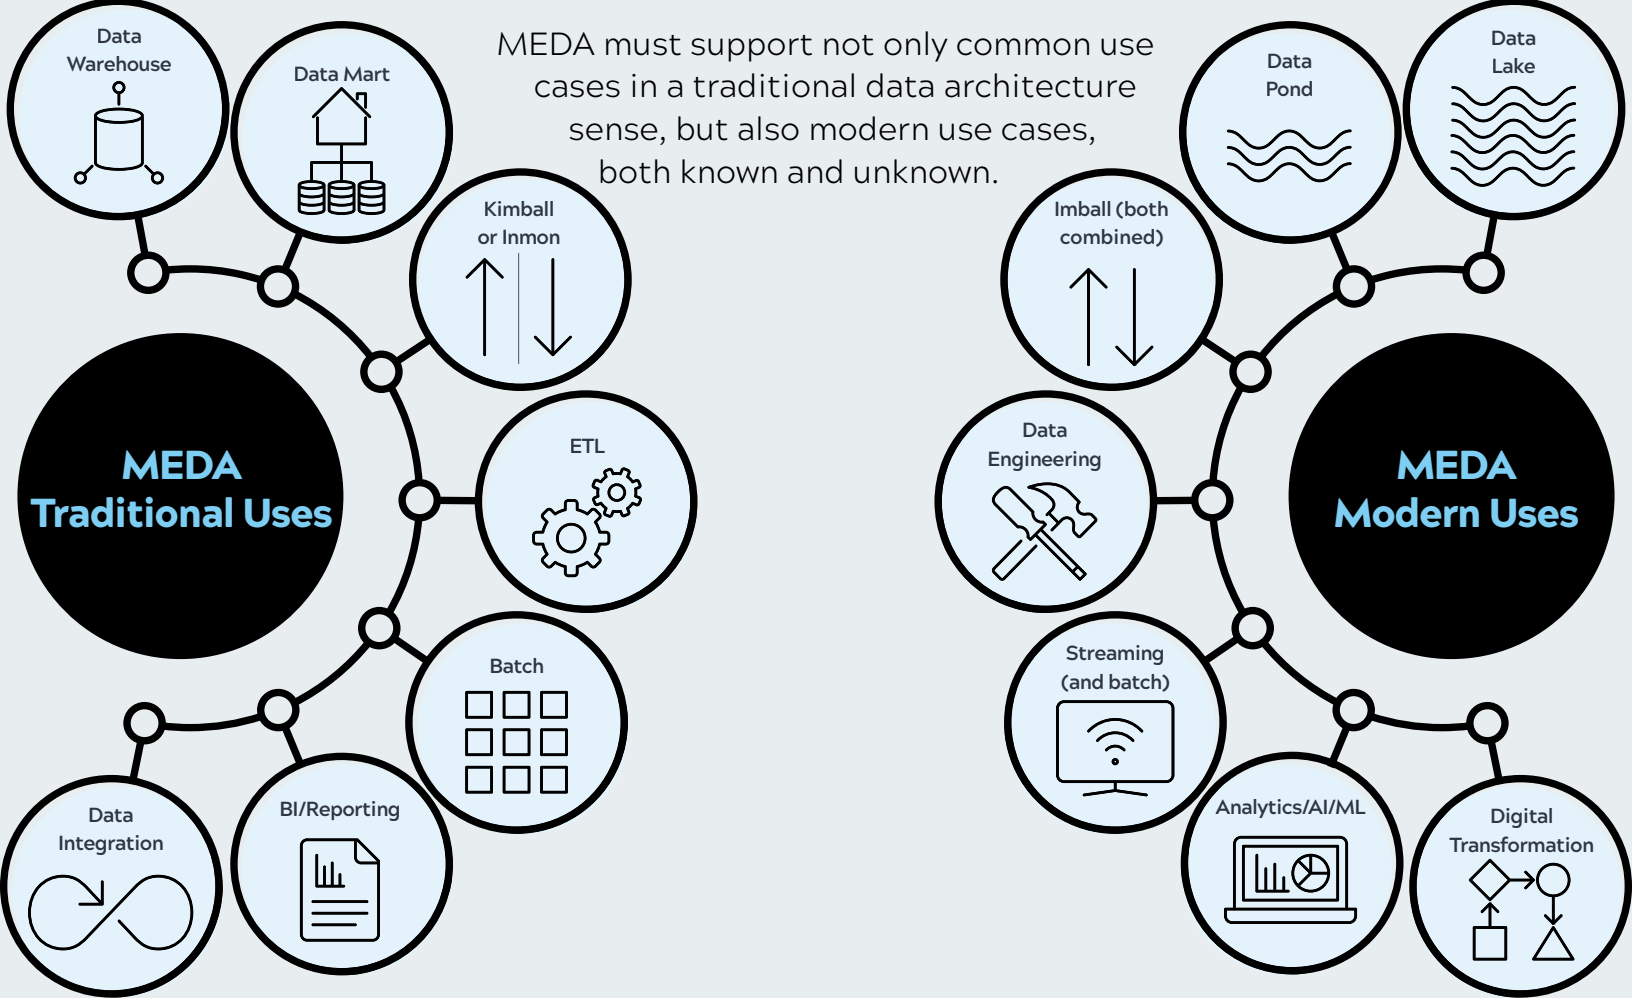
MEDA must support not only common use cases in a traditional data architecture sense, but also modern use cases, both known and unknown.

Data Warehouse

Data Mart

Kimball or Inmon

MEDA Traditional Uses

ETL

Batch

Data Integration

BI/Reporting

Data Pond

Data Lake

Imball (both combined)

Data Engineering

MEDA Modern Uses

Streaming (and batch)

Analytics/AI/ML

Digital Transformation